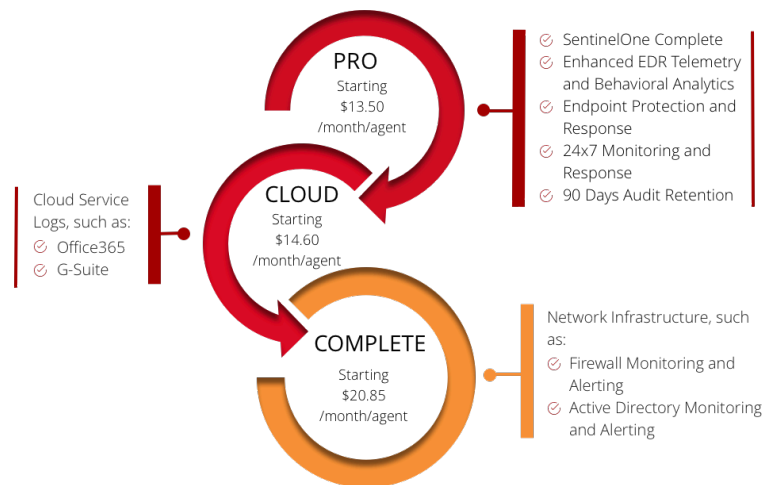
PRO
Starting
$13.50
/month/agent

SentinelOne Complete
Enhanced EDR Telemetry and Behavioral Analytics
Endpoint Protection and Response
24x7 Monitoring and Response
90 Days Audit Retention

Cloud Service Logs, such as:
Office365
G-Suite

CLOUD
Starting
$14.60
/month/agent

COMPLETE
Starting
$20.85
/month/agent

Network Infrastructure, such as:
Firewall Monitoring and Alerting
Active Directory Monitoring and Alerting